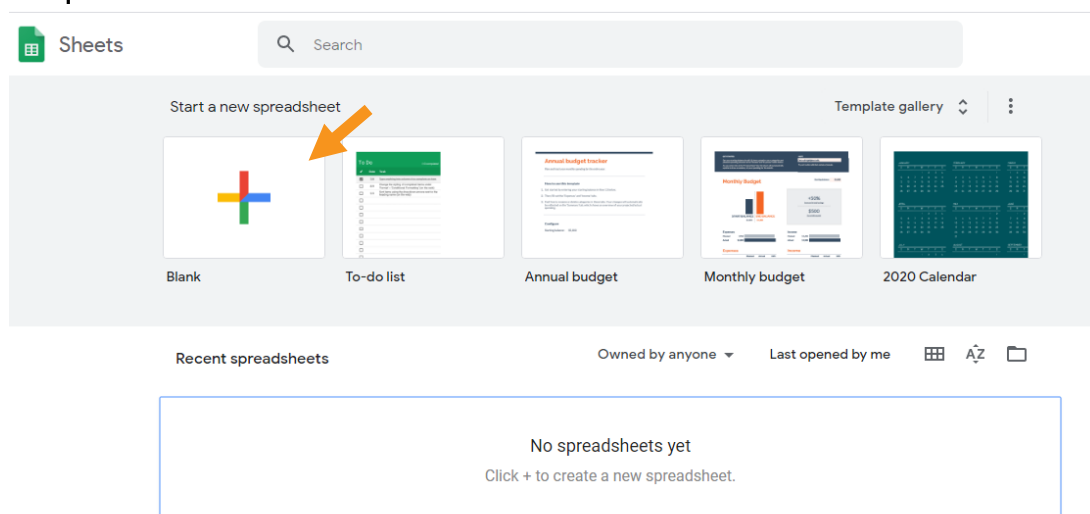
Sheets

Search

Start a new spreadsheet

Template gallery

To Do

Annual budget tracker

Monthly Budget

Blank

To-do list

Annual budget

Monthly budget

2020 Calendar

Recent spreadsheets

Owned by anyone

Last opened by me

No spreadsheets yet

Click + to create a new spreadsheet.